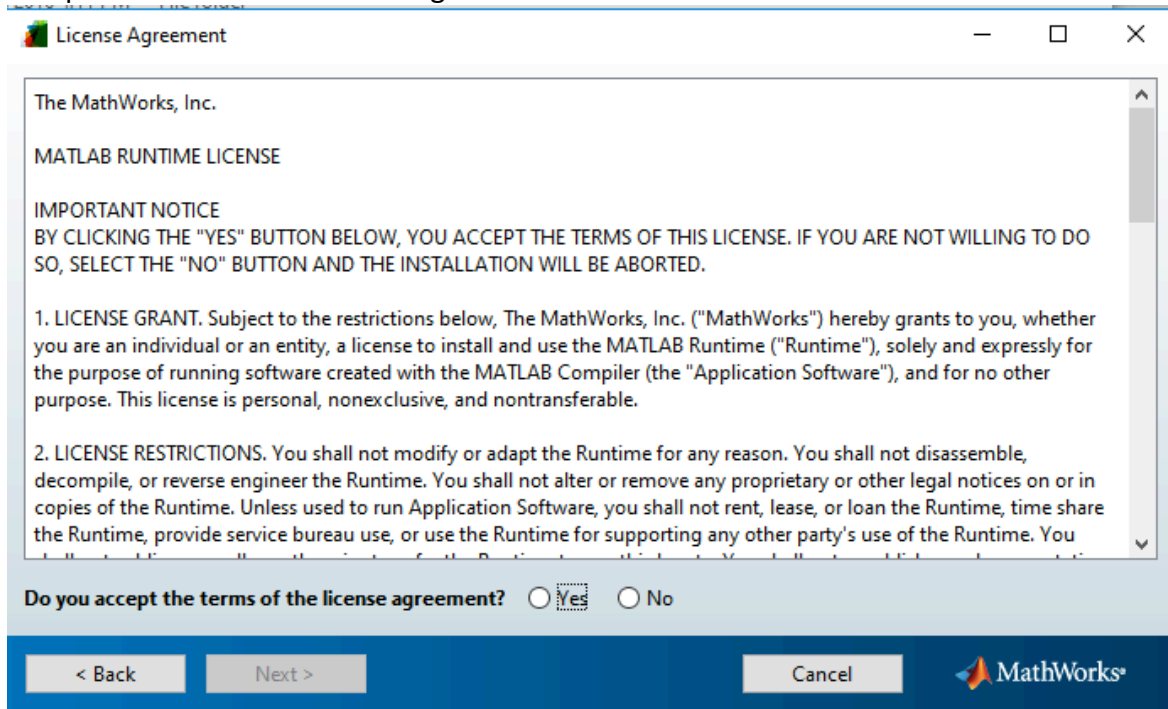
License Agreement

The MathWorks, Inc.

MATLAB RUNTIME LICENSE

IMPORTANT NOTICE
BY CLICKING THE "YES" BUTTON BELOW, YOU ACCEPT THE TERMS OF THIS LICENSE. IF YOU ARE NOT WILLING TO DO SO, SELECT THE "NO" BUTTON AND THE INSTALLATION WILL BE ABORTED.

1. LICENSE GRANT. Subject to the restrictions below, The MathWorks, Inc. ("MathWorks") hereby grants to you, whether you are an individual or an entity, a license to install and use the MATLAB Runtime ("Runtime"), solely and expressly for the purpose of running software created with the MATLAB Compiler (the "Application Software"), and for no other purpose. This license is personal, nonexclusive, and nontransferable.

2. LICENSE RESTRICTIONS. You shall not modify or adapt the Runtime for any reason. You shall not disassemble, decompile, or reverse engineer the Runtime. You shall not alter or remove any proprietary or other legal notices on or in copies of the Runtime. Unless used to run Application Software, you shall not rent, lease, or loan the Runtime, time share the Runtime, provide service bureau use, or use the Runtime for supporting any other party's use of the Runtime. You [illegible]

Do you accept the terms of the license agreement? Yes No

< Back Next > Cancel MathWorks